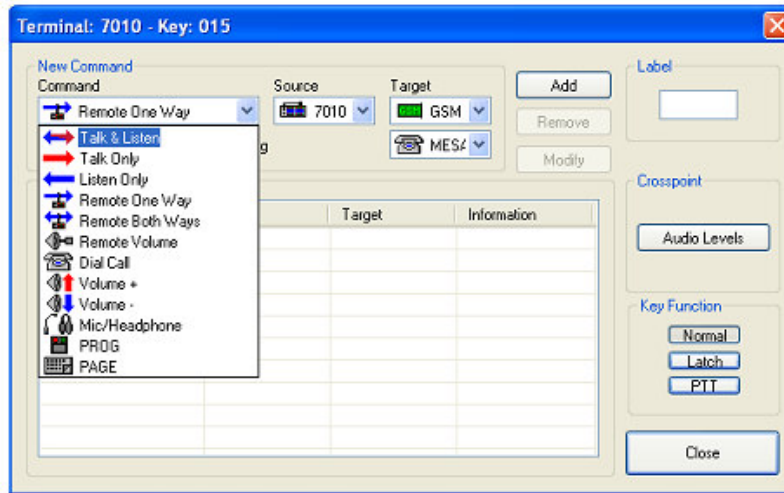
Terminal: 7010 - Key: 015

New Command
Command
Remote One Way
Talk & Listen
Talk Only
Listen Only
Remote One Way
Remote Both Ways
Remote Volume
Dial Call
Volume +
Volume -
Mic/Headphone
PROG
PAGE

Source
7010

Target
GSM GSM
MES/

g

Add
Remove
Modify

Target
Information

Label

Crosspoint
Audio Levels

Key Function
Normal
Latch
PTT

Close